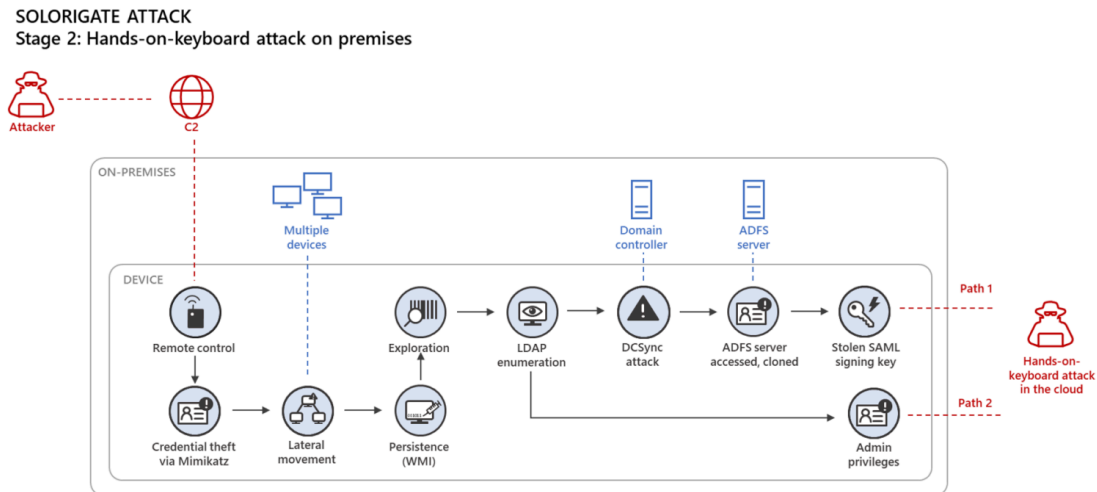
SOLORIGATE ATTACK
Stage 2: Hands-on-keyboard attack on premises

Attacker

C2

ON-PREMISES

Multiple devices

Domain controller

ADFS server

DEVICE

Remote control

Credential theft via Mimikatz

Lateral movement

Persistence (WMI)

Exploration

LDAP enumeration

DCSync attack

ADFS server accessed, cloned

Stolen SAML signing key

Admin privileges

Path 1

Path 2

Hands-on-keyboard attack in the cloud